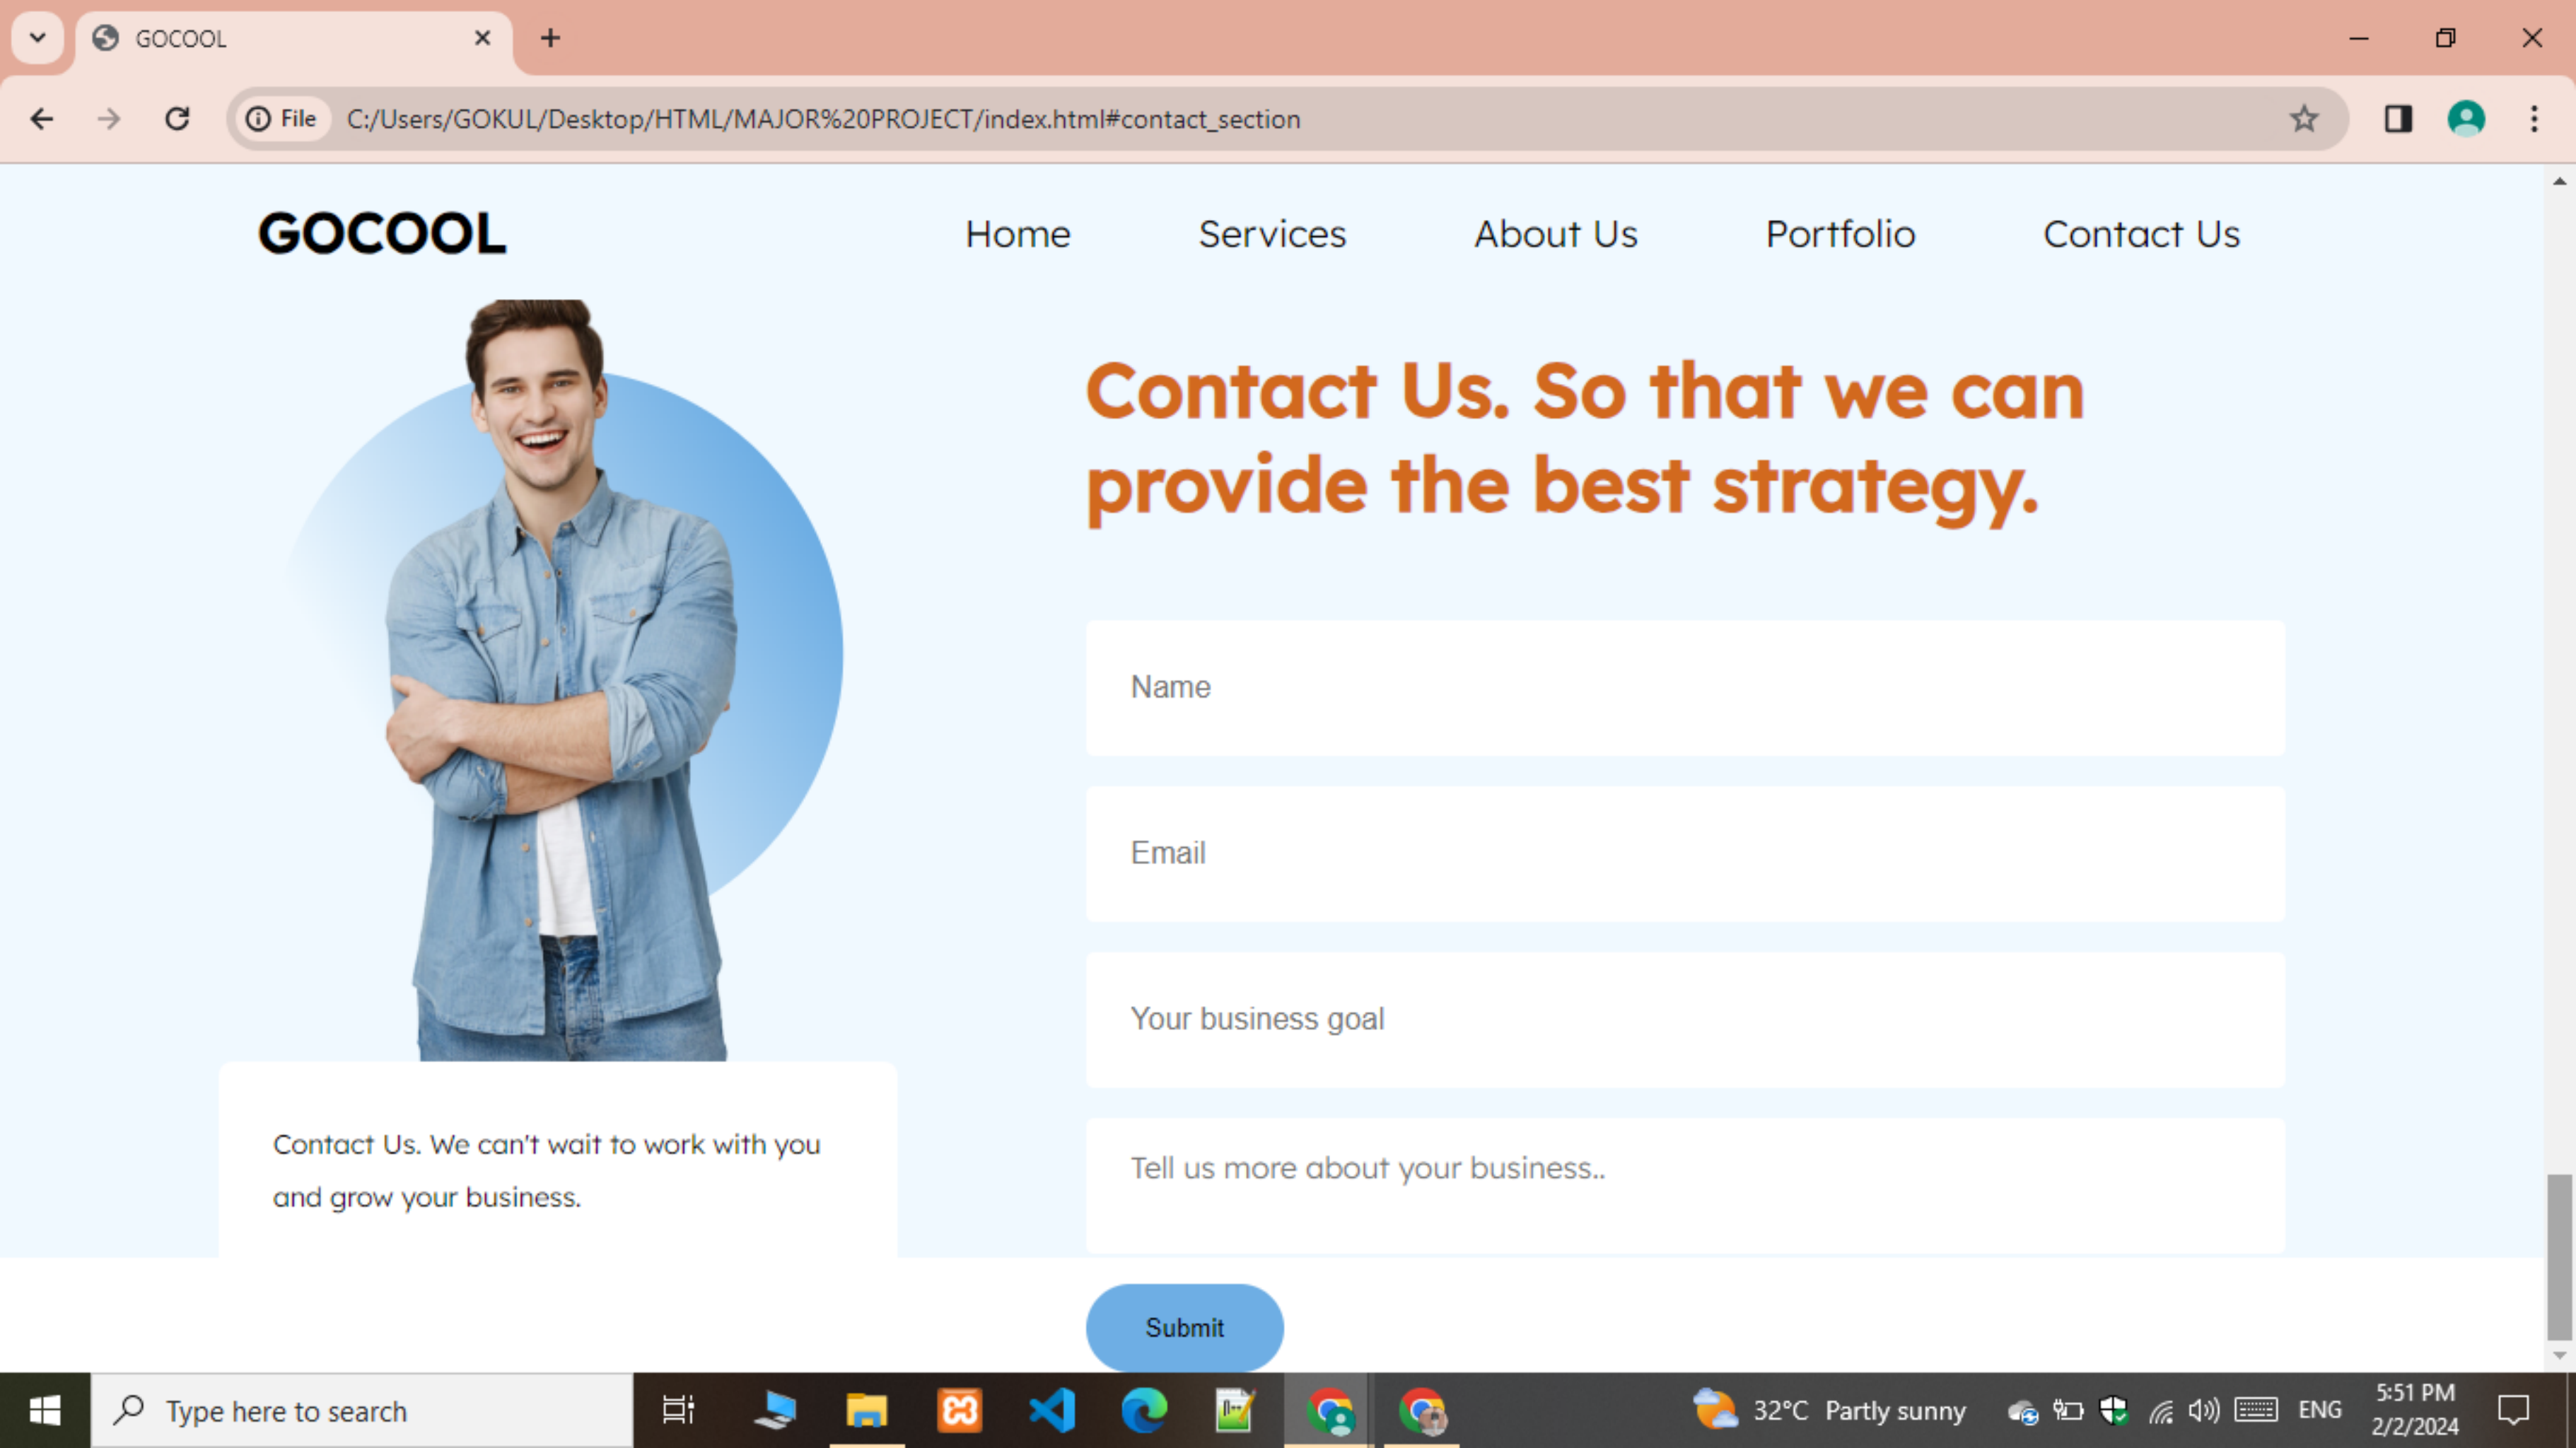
GOCOOL

File C:/Users/GOKUL/Desktop/HTML/MAJOR%20PROJECT/index.html#contact_section

GOCOOL

Home Services About Us Portfolio Contact Us

Contact Us. So that we can provide the best strategy.

Name

Email

Your business goal

Tell us more about your business..

Contact Us. We can't wait to work with you and grow your business.

Submit

Type here to search

32°C Partly sunny

ENG

5:51 PM
2/2/2024